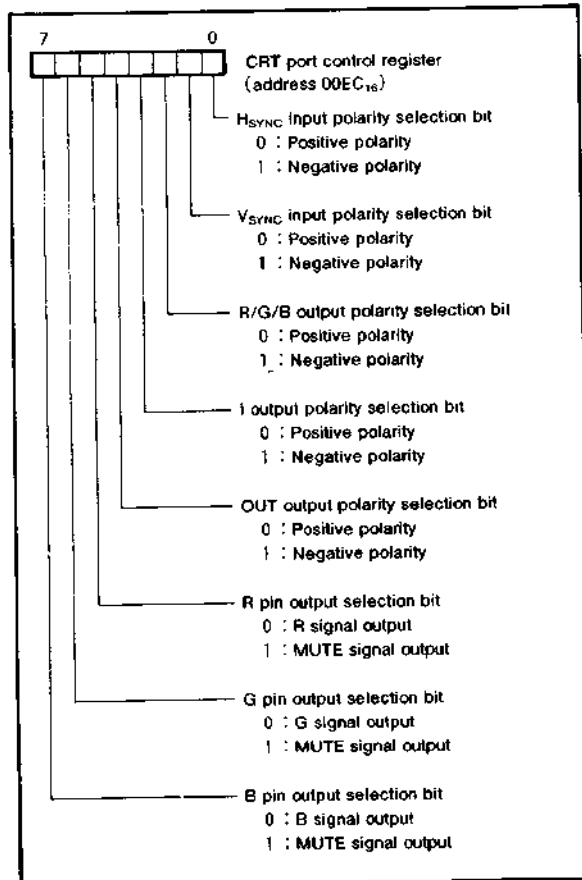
7 0

CRT port control register (address $00EC_{16}$)

$H_{SYNC}$ input polarity selection bit
0 : Positive polarity
1 : Negative polarity

$V_{SYNC}$ input polarity selection bit
0 : Positive polarity
1 : Negative polarity

R/G/B output polarity selection bit
0 : Positive polarity
1 : Negative polarity

I output polarity selection bit
0 : Positive polarity
1 : Negative polarity

OUT output polarity selection bit
0 : Positive polarity
1 : Negative polarity

R pin output selection bit
0 : R signal output
1 : MUTE signal output

G pin output selection bit
0 : G signal output
1 : MUTE signal output

B pin output selection bit
0 : B signal output
1 : MUTE signal output